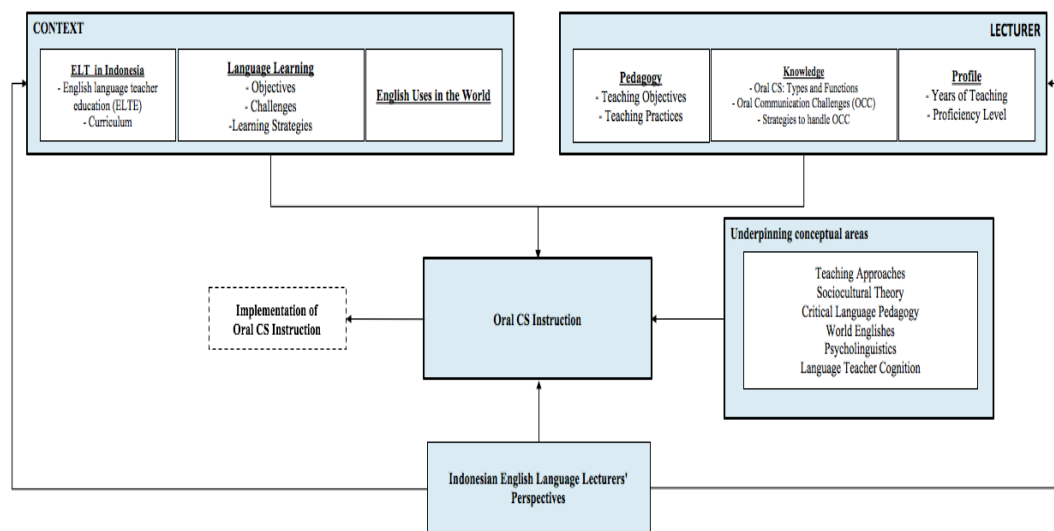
CONTEXT

ELT in Indonesia
- English language teacher education (ELTE)
- Curriculum

Language Learning
- Objectives
- Challenges
-Learning Strategies

English Uses in the World

LECTURER

Pedagogy
- Teaching Objectives
- Teaching Practices

Knowledge
- Oral CS: Types and Functions
- Oral Communication Challenges (OCC)
- Strategies to handle OCC

Profile
- Years of Teaching
- Proficiency Level

Underpinning conceptual areas

Teaching Approaches
Sociocultural Theory
Critical Language Pedagogy
World Englishes
Psycholinguistics
Language Teacher Cognition

Implementation of Oral CS Instruction

Oral CS Instruction

Indonesian English Language Lecturers' Perspectives